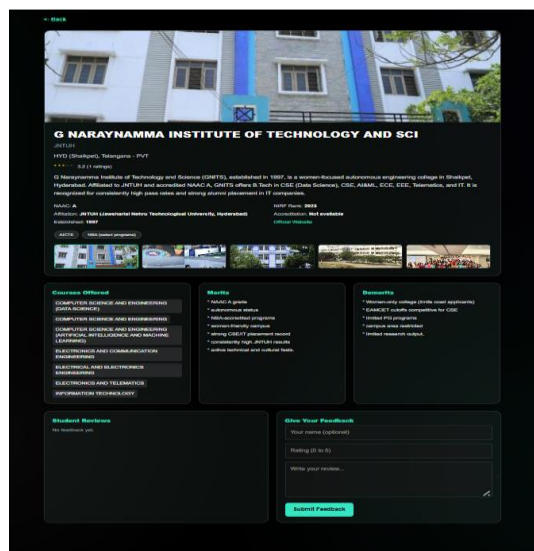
← Back

G NARAYNAMMA INSTITUTE OF TECHNOLOGY AND SCI

JNTUH

HYD (Shaikpet), Telangana - PVT

3.2 (1 ratings)

G Narayanamma Institute of Technology and Science (GNITS), established in 1997, is a women-focused autonomous engineering college in Shaikpet, Hyderabad. Affiliated to JNTUH and accredited NAAC A, GNITS offers B.Tech in CSE (Data Science), CSE, AI&ML, ECE, EEE, Telematics, and IT. It is recognized for consistently high pass rates and strong alumni placement in IT companies.

NAAC: A

NIRF Rank: 2023

Affiliation: JNTUH (Jawaharlal Nehru Technological University, Hyderabad)

Accreditation: Not available

Established: 1997

Official Website

AICTE

NBA (select programs)

Courses Offered

COMPUTER SCIENCE AND ENGINEERING (DATA SCIENCE)

COMPUTER SCIENCE AND ENGINEERING

COMPUTER SCIENCE AND ENGINEERING (ARTIFICIAL INTELLIGENCE AND MACHINE LEARNING)

ELECTRONICS AND COMMUNICATION ENGINEERING

ELECTRICAL AND ELECTRONICS ENGINEERING

ELECTRONICS AND TELEMATICS

INFORMATION TECHNOLOGY

Merits

* NAAC A grade
* autonomous status
* NBA-accredited programs
* women-friendly campus
* strong CSE/IT placement record
* consistently high JNTUH results
* active technical and cultural fests.

Demerits

* Women-only college (limits coed applicants)
* EAMCET cutoffs competitive for CSE
* limited PG programs
* campus area restricted
* limited research output.

Student Reviews

No feedback yet.

Give Your Feedback

Your name (optional)

Rating (0 to 5)

Write your review...

Submit Feedback